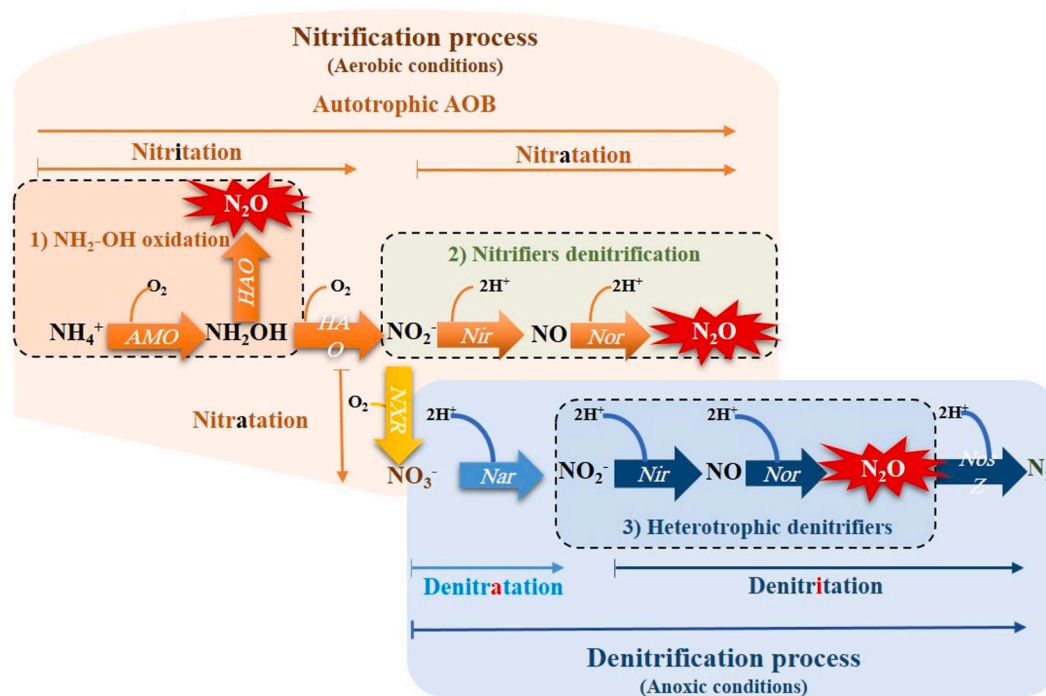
Nitrification process
(Aerobic conditions)

Autotrophic AOB

Nitritation

Nitratation

$N_2O$

1) $NH_2$-OH oxidation

HAO

$O_2$

$NH_4^+$ AMO $NH_2OH$

$O_2$

HAO

2) Nitrifiers denitrification

$2H^+$

$2H^+$

$NO_2^-$ Nir NO Nor $N_2O$

Nitratation

$O_2$

NXR

$NO_3^-$

$2H^+$

Nar

$2H^+$

$2H^+$

$2H^+$

$NO_2^-$ Nir NO Nor $N_2O$ Nos Z N

3) Heterotrophic denitrifiers

Denitratation

Denitritation

Denitrification process
(Anoxic conditions)